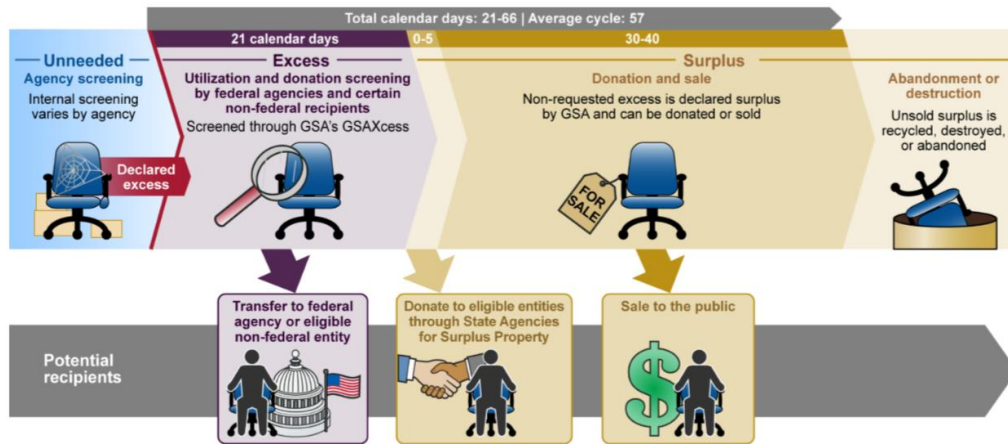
Total calendar days: 21-66 | Average cycle: 57

21 calendar days

0-5

30-40

Unneeded

Agency screening

Internal screening varies by agency

Declared excess

Excess

Utilization and donation screening by federal agencies and certain non-federal recipients

Screened through GSA's GSAXcess

Surplus

Donation and sale

Non-requested excess is declared surplus by GSA and can be donated or sold

FOR SALE

Abandonment or destruction

Unsold surplus is recycled, destroyed, or abandoned

Potential recipients

Transfer to federal agency or eligible non-federal entity

Donate to eligible entities through State Agencies for Surplus Property

Sale to the public